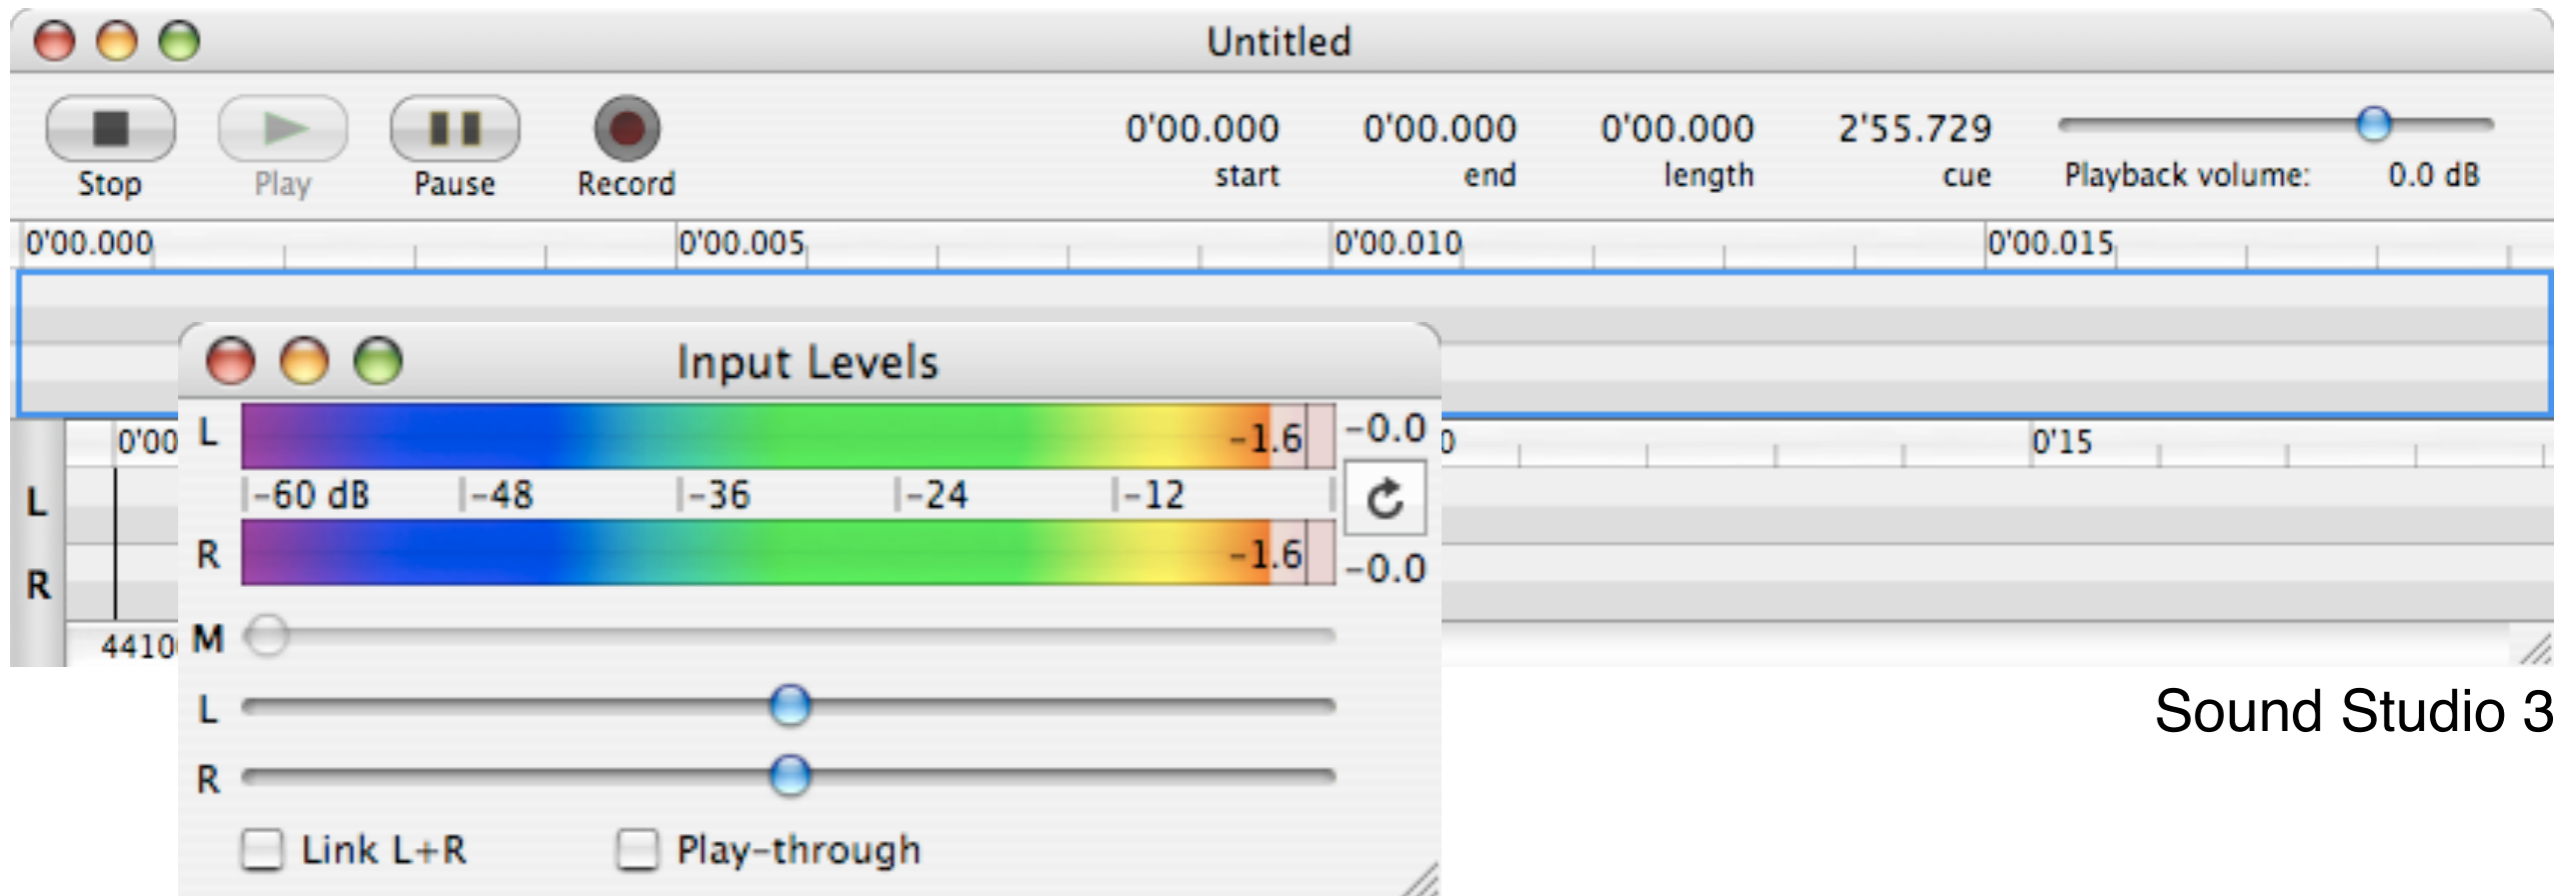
Untitled

Stop
Play
Pause
Record

0'00.000
start
0'00.000
end
0'00.000
length
2'55.729
cue
Playback volume: 0.0 dB

0'00.000
0'00.005
0'00.010
0'00.015

0'00
0
0'15
L
R
4410

Input Levels

L
-1.6
-0.0
|-60 dB |-48 |-36 |-24 |-12
R
-1.6
-0.0
M
L
R
Link L+R
Play-through

Sound Studio 3